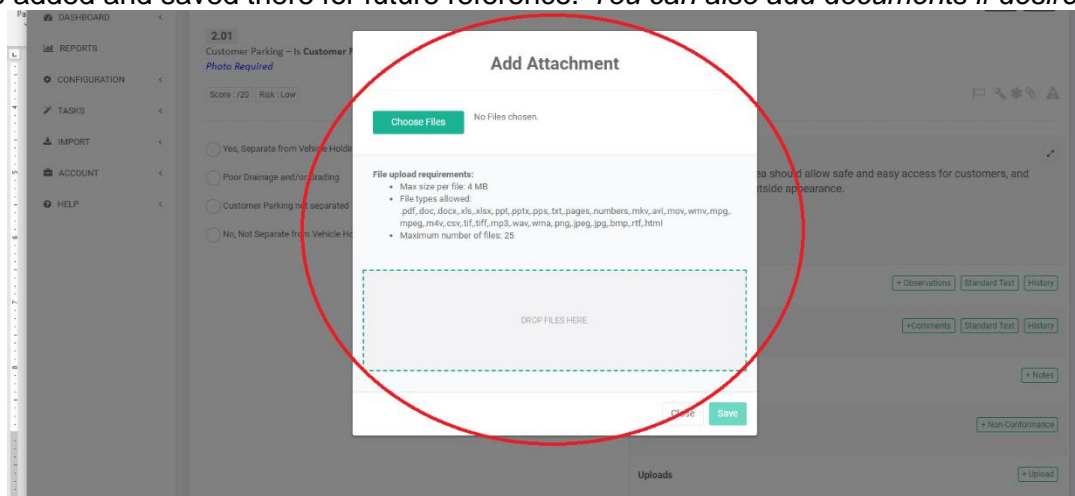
added and saved there for future reference. You can also add documents if desire

DASHBOARD
REPORTS
CONFIGURATION
TASKS
IMPORT
ACCOUNT
HELP

2.01
Customer Parking – Is Customer P
Photo Required
Score: /20 Risk: Low

Yes, Separate from Vehicle Holdi
Poor Drainage and/or Grading
Customer Parking not separated
No, Not Separate from Vehicle Ho

Add Attachment

Choose Files No Files chosen.

File upload requirements:
• Max size per file: 4 MB
• File types allowed: .pdf,.doc,.docx,.xls,.xlsx,.ppt,.pptx,.pps,.txt,.pages,.numbers,.mkv,.avi,.mov,.wmv,.mpg,.mpeg,.m4v,.csv,.tif,.tiff,.mp3,.wav,.wma,.png,.jpeg,.jpg,.bmp,.rtf,.html
• Maximum number of files: 25

DROP FILES HERE.

Close Save

ea should allow safe and easy access for customers, and tside appearance.

+ Observations Standard Text History
+Comments Standard Text History
+ Notes
+ Non-Conformance
Uploads + Upload